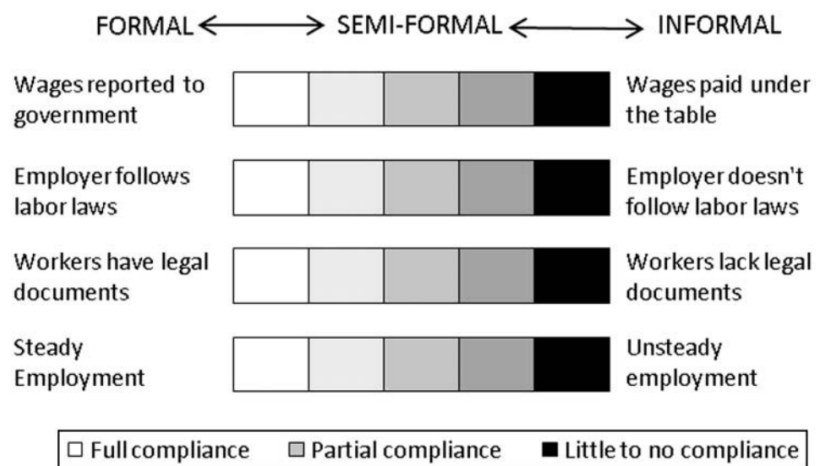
FORMAL ⟷ SEMI-FORMAL ⟷ INFORMAL

Wages reported to government

Wages paid under the table

Employer follows labor laws

Employer doesn't follow labor laws

Workers have legal documents

Workers lack legal documents

Steady Employment

Unsteady employment

□ Full compliance ■ Partial compliance ■ Little to no compliance